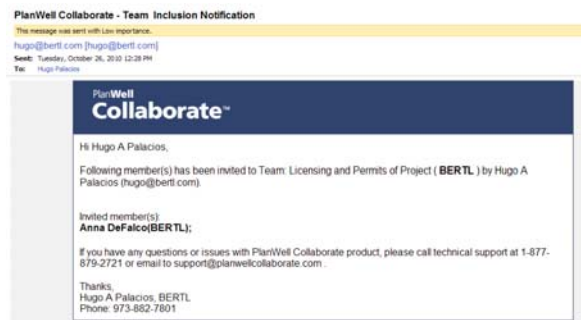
PlanWell Collaborate - Team Inclusion Notification

This message was sent with Low importance.

hugo@bertl.com [hugo@bertl.com]
Sent: Tuesday, October 26, 2010 12:28 PM
To: Hugo Palacios

PlanWell
Collaborate™

Hi Hugo A Palacios,

Following member(s) has been invited to Team: Licensing and Permits of Project ( **BERTL** ) by Hugo A Palacios (hugo@bertl.com).

Invited member(s):
**Anna DeFalco(BERTL);**

If you have any questions or issues with PlanWell Collaborate product, please call technical support at 1-877-879-2721 or email to support@planwellcollaborate.com .

Thanks,
Hugo A Palacios, BERTL
Phone: 973-882-7801